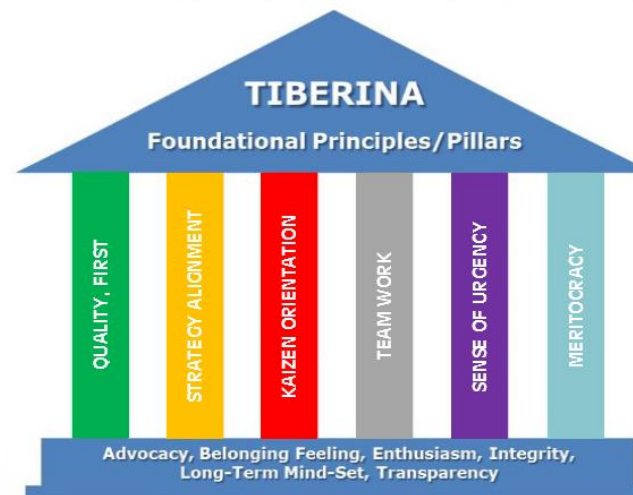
TIBERINA

Foundational Principles/Pillars

QUALITY, FIRST

STRATEGY ALIGNMENT

KAIZEN ORIENTATION

TEAM WORK

SENSE OF URGENCY

MERITOCRACY

Advocacy, Belonging Feeling, Enthusiasm, Integrity, Long-Term Mind-Set, Transparency